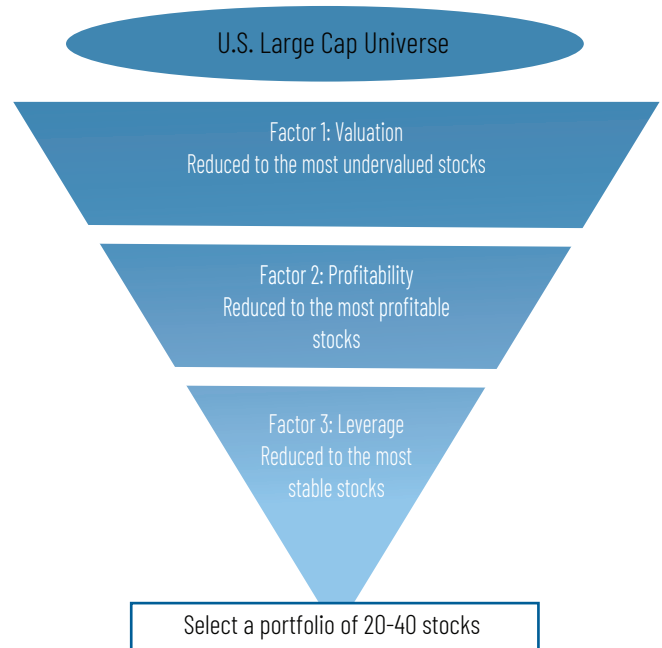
U.S. Large Cap Universe

Factor 1: Valuation
Reduced to the most undervalued stocks

Factor 2: Profitability
Reduced to the most profitable stocks

Factor 3: Leverage
Reduced to the most stable stocks

Select a portfolio of 20-40 stocks